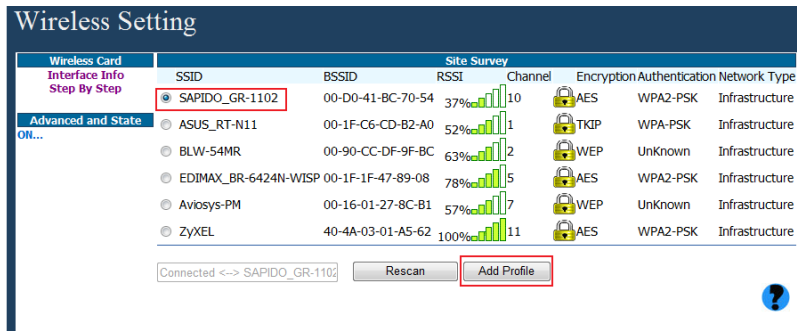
Wireless Setting

Wireless Card
Interface Info
Step By Step

Advanced and State
ON...

Site Survey

| SSID | BSSID | RSSI | Channel | Encryption | Authentication | Network Type |
|---|---|---|---|---|---|---|
| SAPIDO_GR-1102 | 00-D0-41-BC-70-54 | 37% | 10 | AES | WPA2-PSK | Infrastructure |
| ASUS_RT-N11 | 00-1F-C6-CD-B2-A0 | 52% | 1 | TKIP | WPA-PSK | Infrastructure |
| BLW-54MR | 00-90-CC-DF-9F-BC | 63% | 2 | WEP | UnKnown | Infrastructure |
| EDIMAX_BR-6424N-WISP | 00-1F-1F-47-89-08 | 78% | 5 | AES | WPA2-PSK | Infrastructure |
| Aviosys-PM | 00-16-01-27-8C-B1 | 57% | 7 | WEP | UnKnown | Infrastructure |
| ZyXEL | 40-4A-03-01-A5-62 | 100% | 11 | AES | WPA2-PSK | Infrastructure |

Connected <--> SAPIDO_GR-1102

Rescan

Add Profile

?